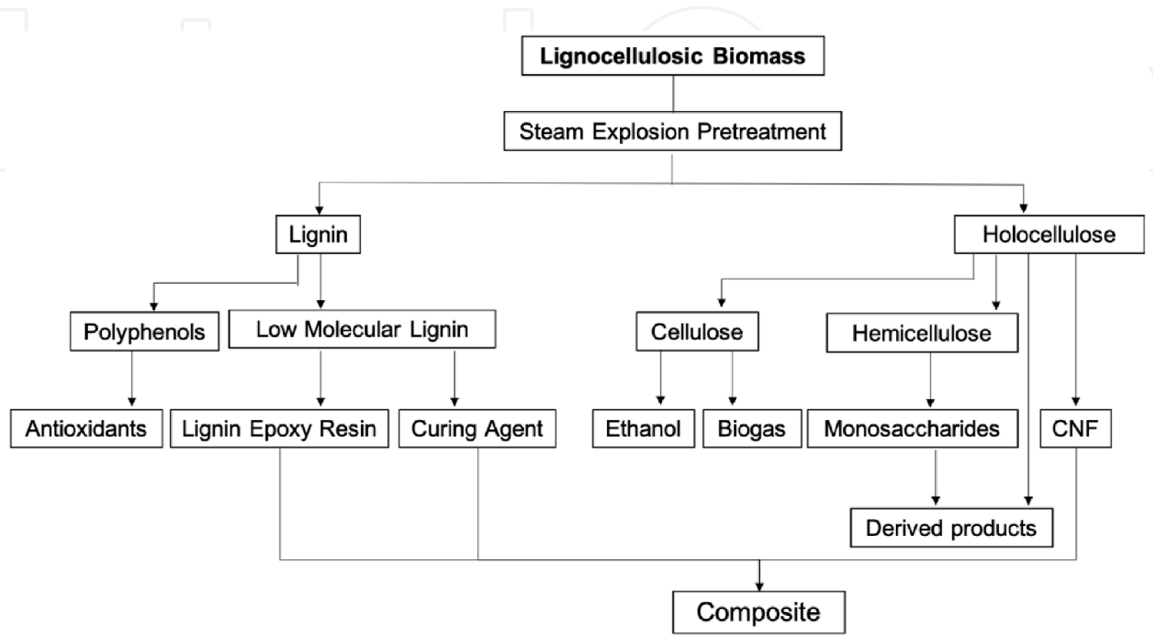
Lignocellulosic Biomass

Steam Explosion Pretreatment

Lignin

Holocellulose

Polyphenols

Low Molecular Lignin

Cellulose

Hemicellulose

Antioxidants

Lignin Epoxy Resin

Curing Agent

Ethanol

Biogas

Monosaccharides

CNF

Derived products

Composite